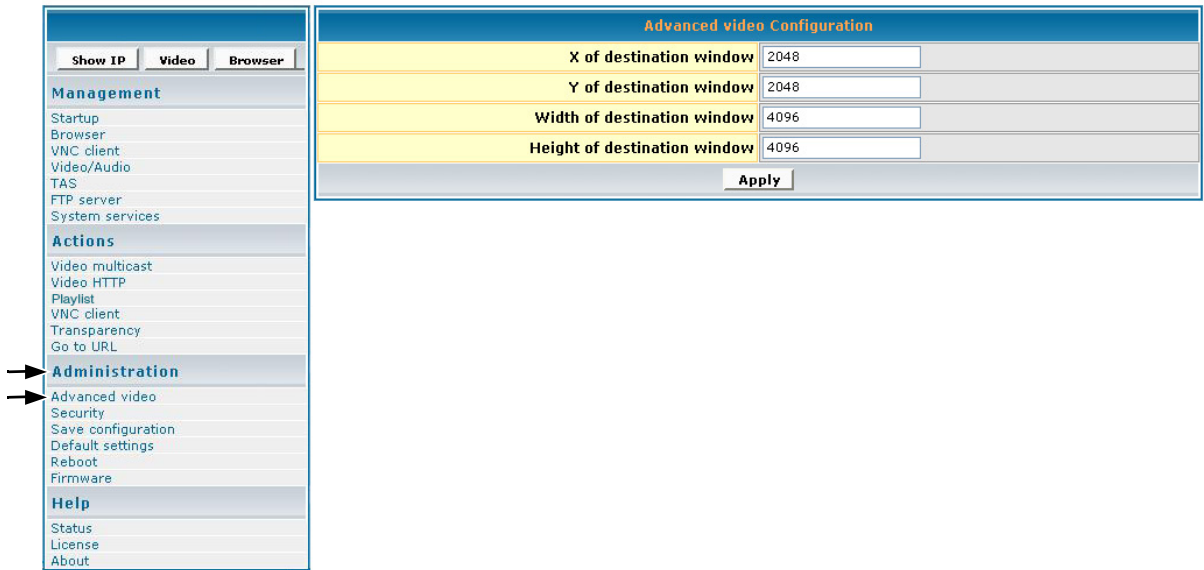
Show IP | Video | Browser

Management
Startup
Browser
VNC client
Video/Audio
TAS
FTP server
System services

Actions
Video multicast
Video HTTP
Playlist
VNC client
Transparency
Go to URL

Administration
Advanced video
Security
Save configuration
Default settings
Reboot
Firmware

Help
Status
License
About

Advanced video Configuration

| X of destination window | 2048 |
|---|---|
| Y of destination window | 2048 |
| Width of destination window | 4096 |
| Height of destination window | 4096 |

Apply